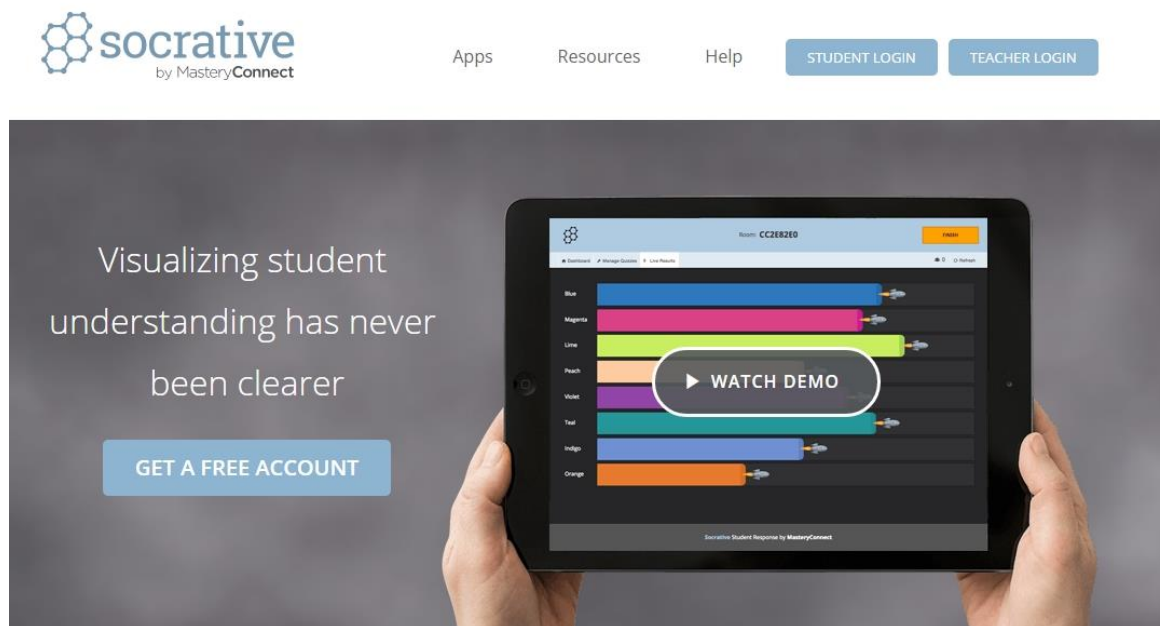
socrative
by MasteryConnect

Apps Resources Help STUDENT LOGIN TEACHER LOGIN

Visualizing student understanding has never been clearer

GET A FREE ACCOUNT

Room: CC2E82E0

FINISH

Dashboard Manage Quizzes Live Results

0 Refresh

Blue
Magenta
Lime
Peach
Violet
Teal
Indigo
Orange

WATCH DEMO

Socrative Student Response by MasteryConnect